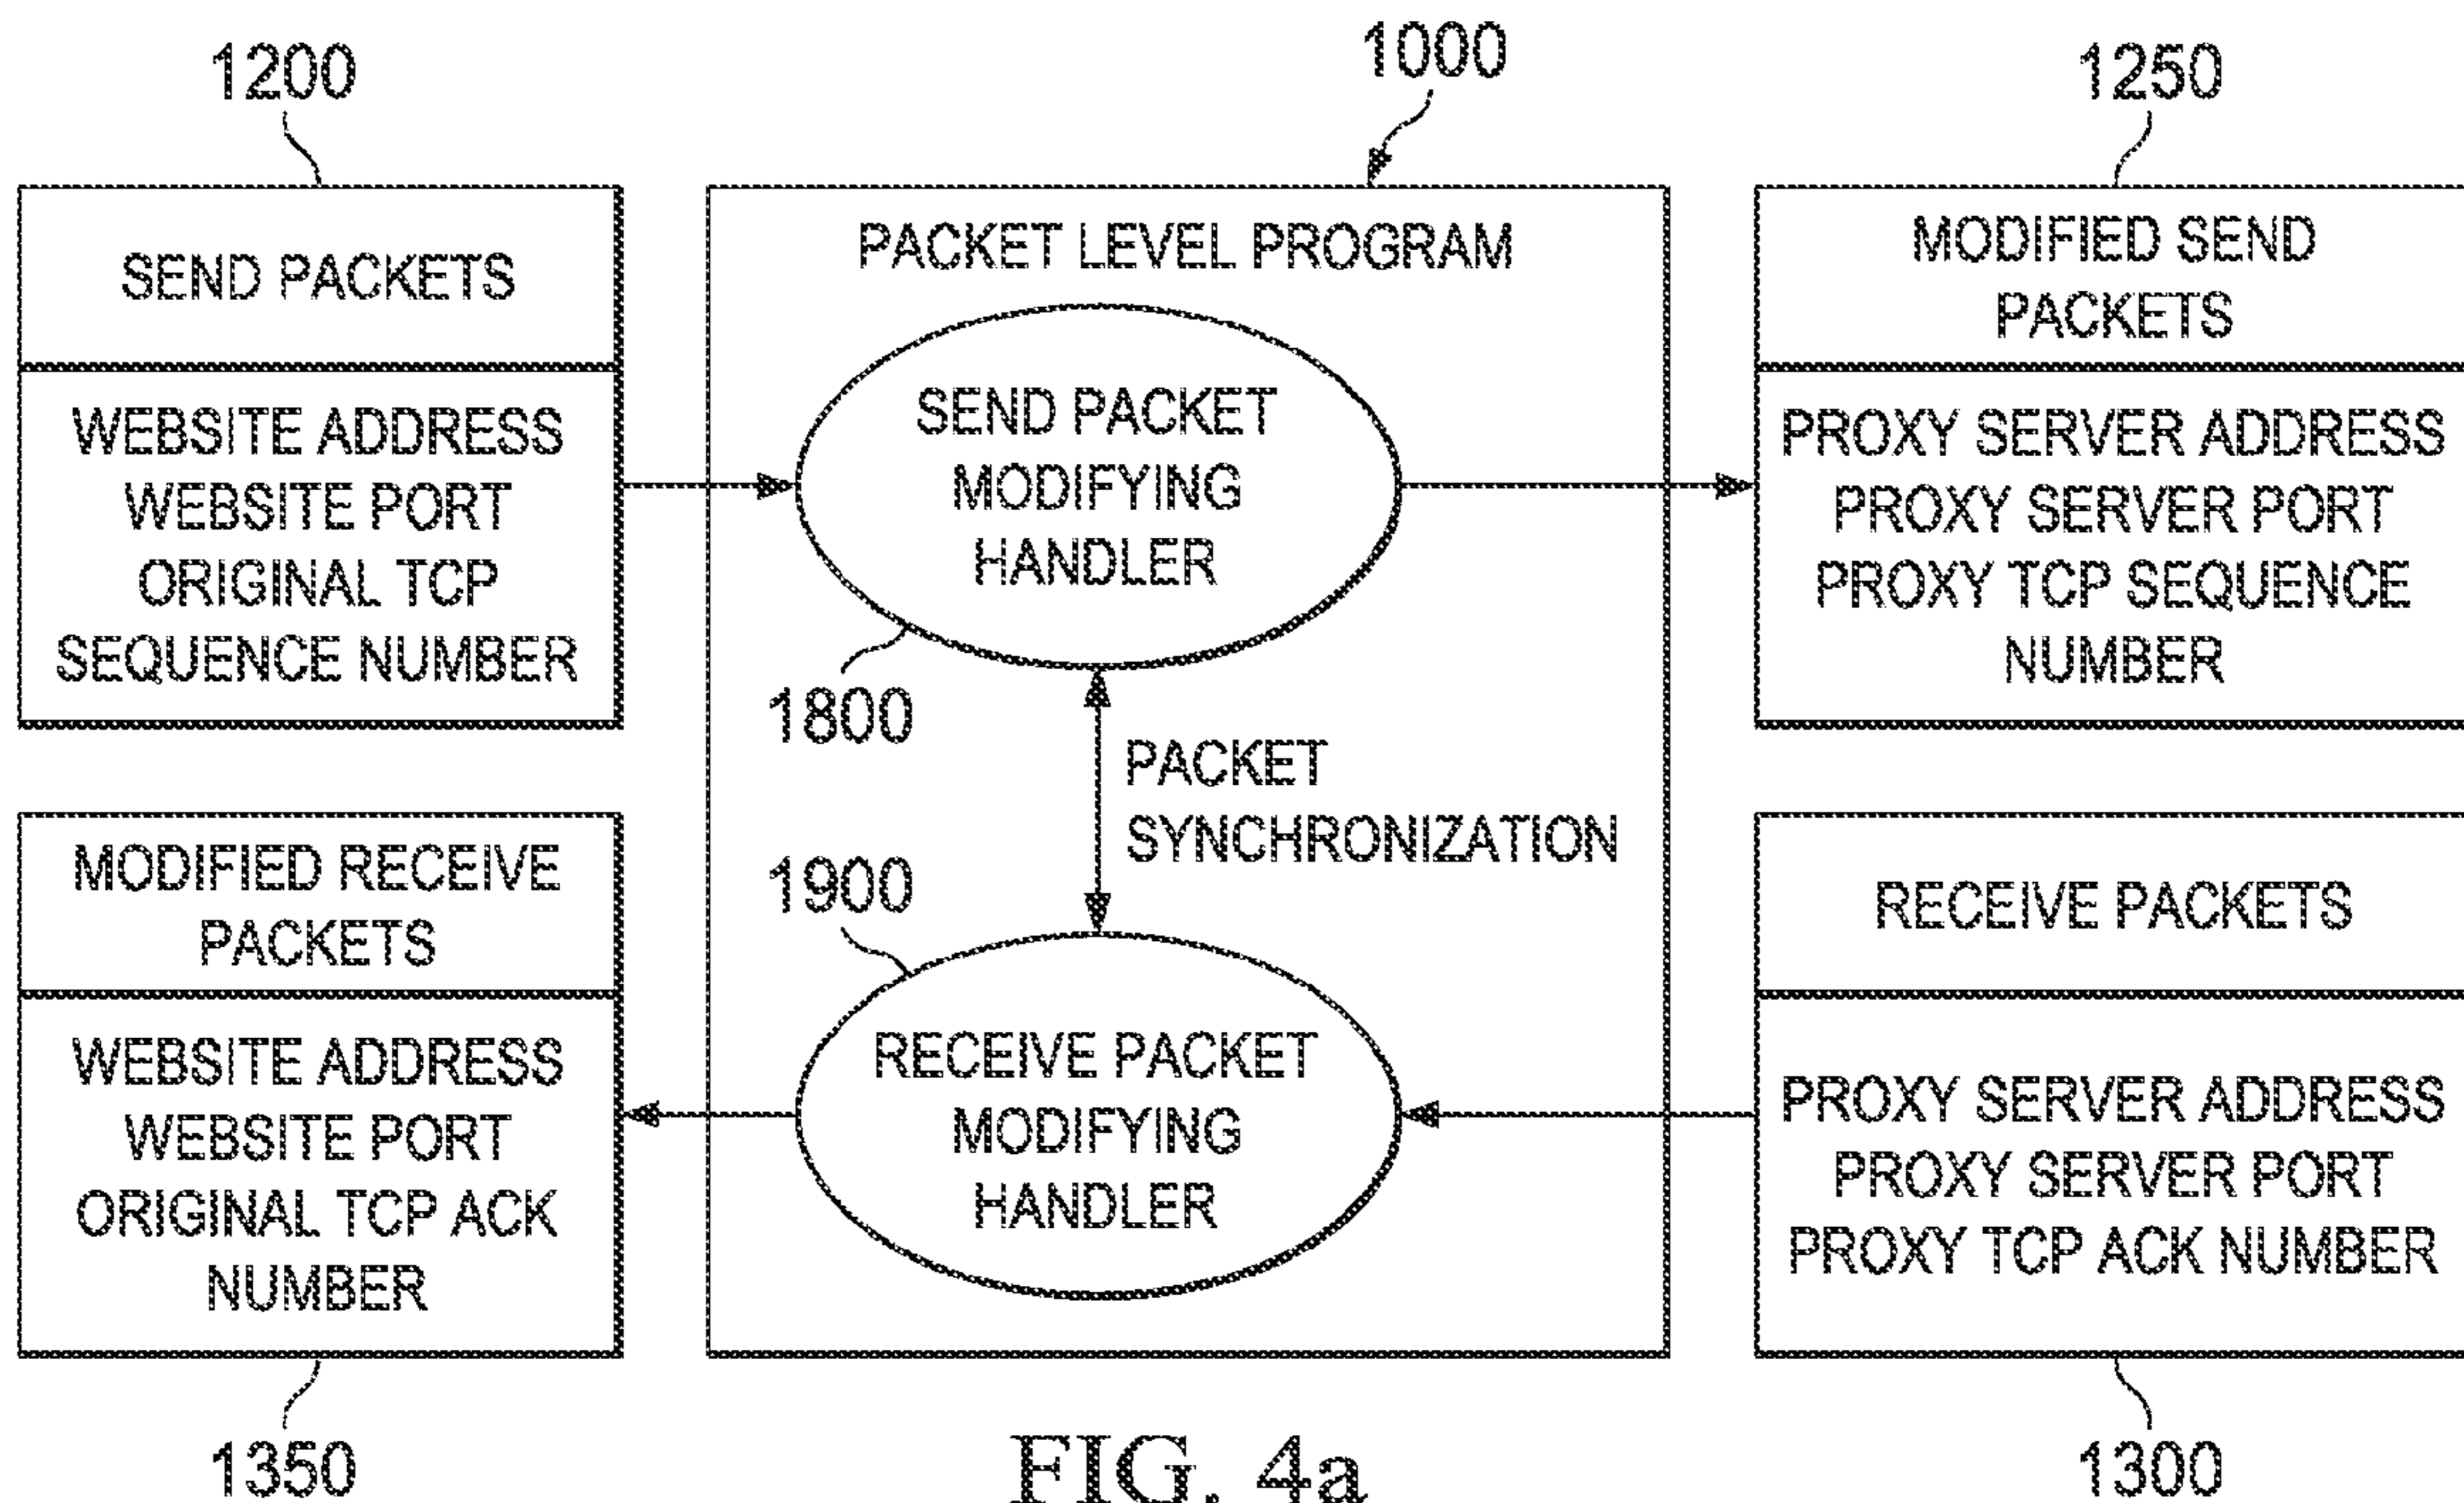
1200

1000

1250

SEND PACKETS

WEBSITE ADDRESS
WEBSITE PORT
ORIGINAL TCP
SEQUENCE NUMBER

PACKET LEVEL PROGRAM

SEND PACKET
MODIFYING
HANDLER

1800

PACKET
SYNCHRONIZATION

1900

RECEIVE PACKET
MODIFYING
HANDLER

MODIFIED SEND
PACKETS

PROXY SERVER ADDRESS
PROXY SERVER PORT
PROXY TCP SEQUENCE
NUMBER

MODIFIED RECEIVE
PACKETS

WEBSITE ADDRESS
WEBSITE PORT
ORIGINAL TCP ACK
NUMBER

RECEIVE PACKETS

PROXY SERVER ADDRESS
PROXY SERVER PORT
PROXY TCP ACK NUMBER

1350

FIG. 4a

1300